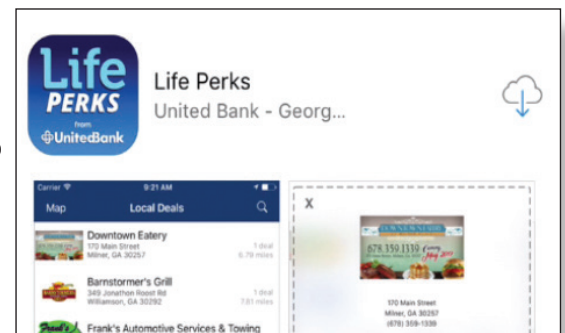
Life
PERKS
from
UnitedBank

Life Perks
United Bank - Georg...

Carrier
9:21 AM
Map
Local Deals

Downtown Eatery
170 Main Street
Milner, GA 30257
1 deal
0.79 miles

Barnstormer's Grill
349 Jonathon Roost Rd
Williamson, GA 30292
1 deal
7.61 miles

Frank's Automotive Services & Towing

X
678.359.1339
170 Main Street
Milner, GA 30257
(678) 359-1339